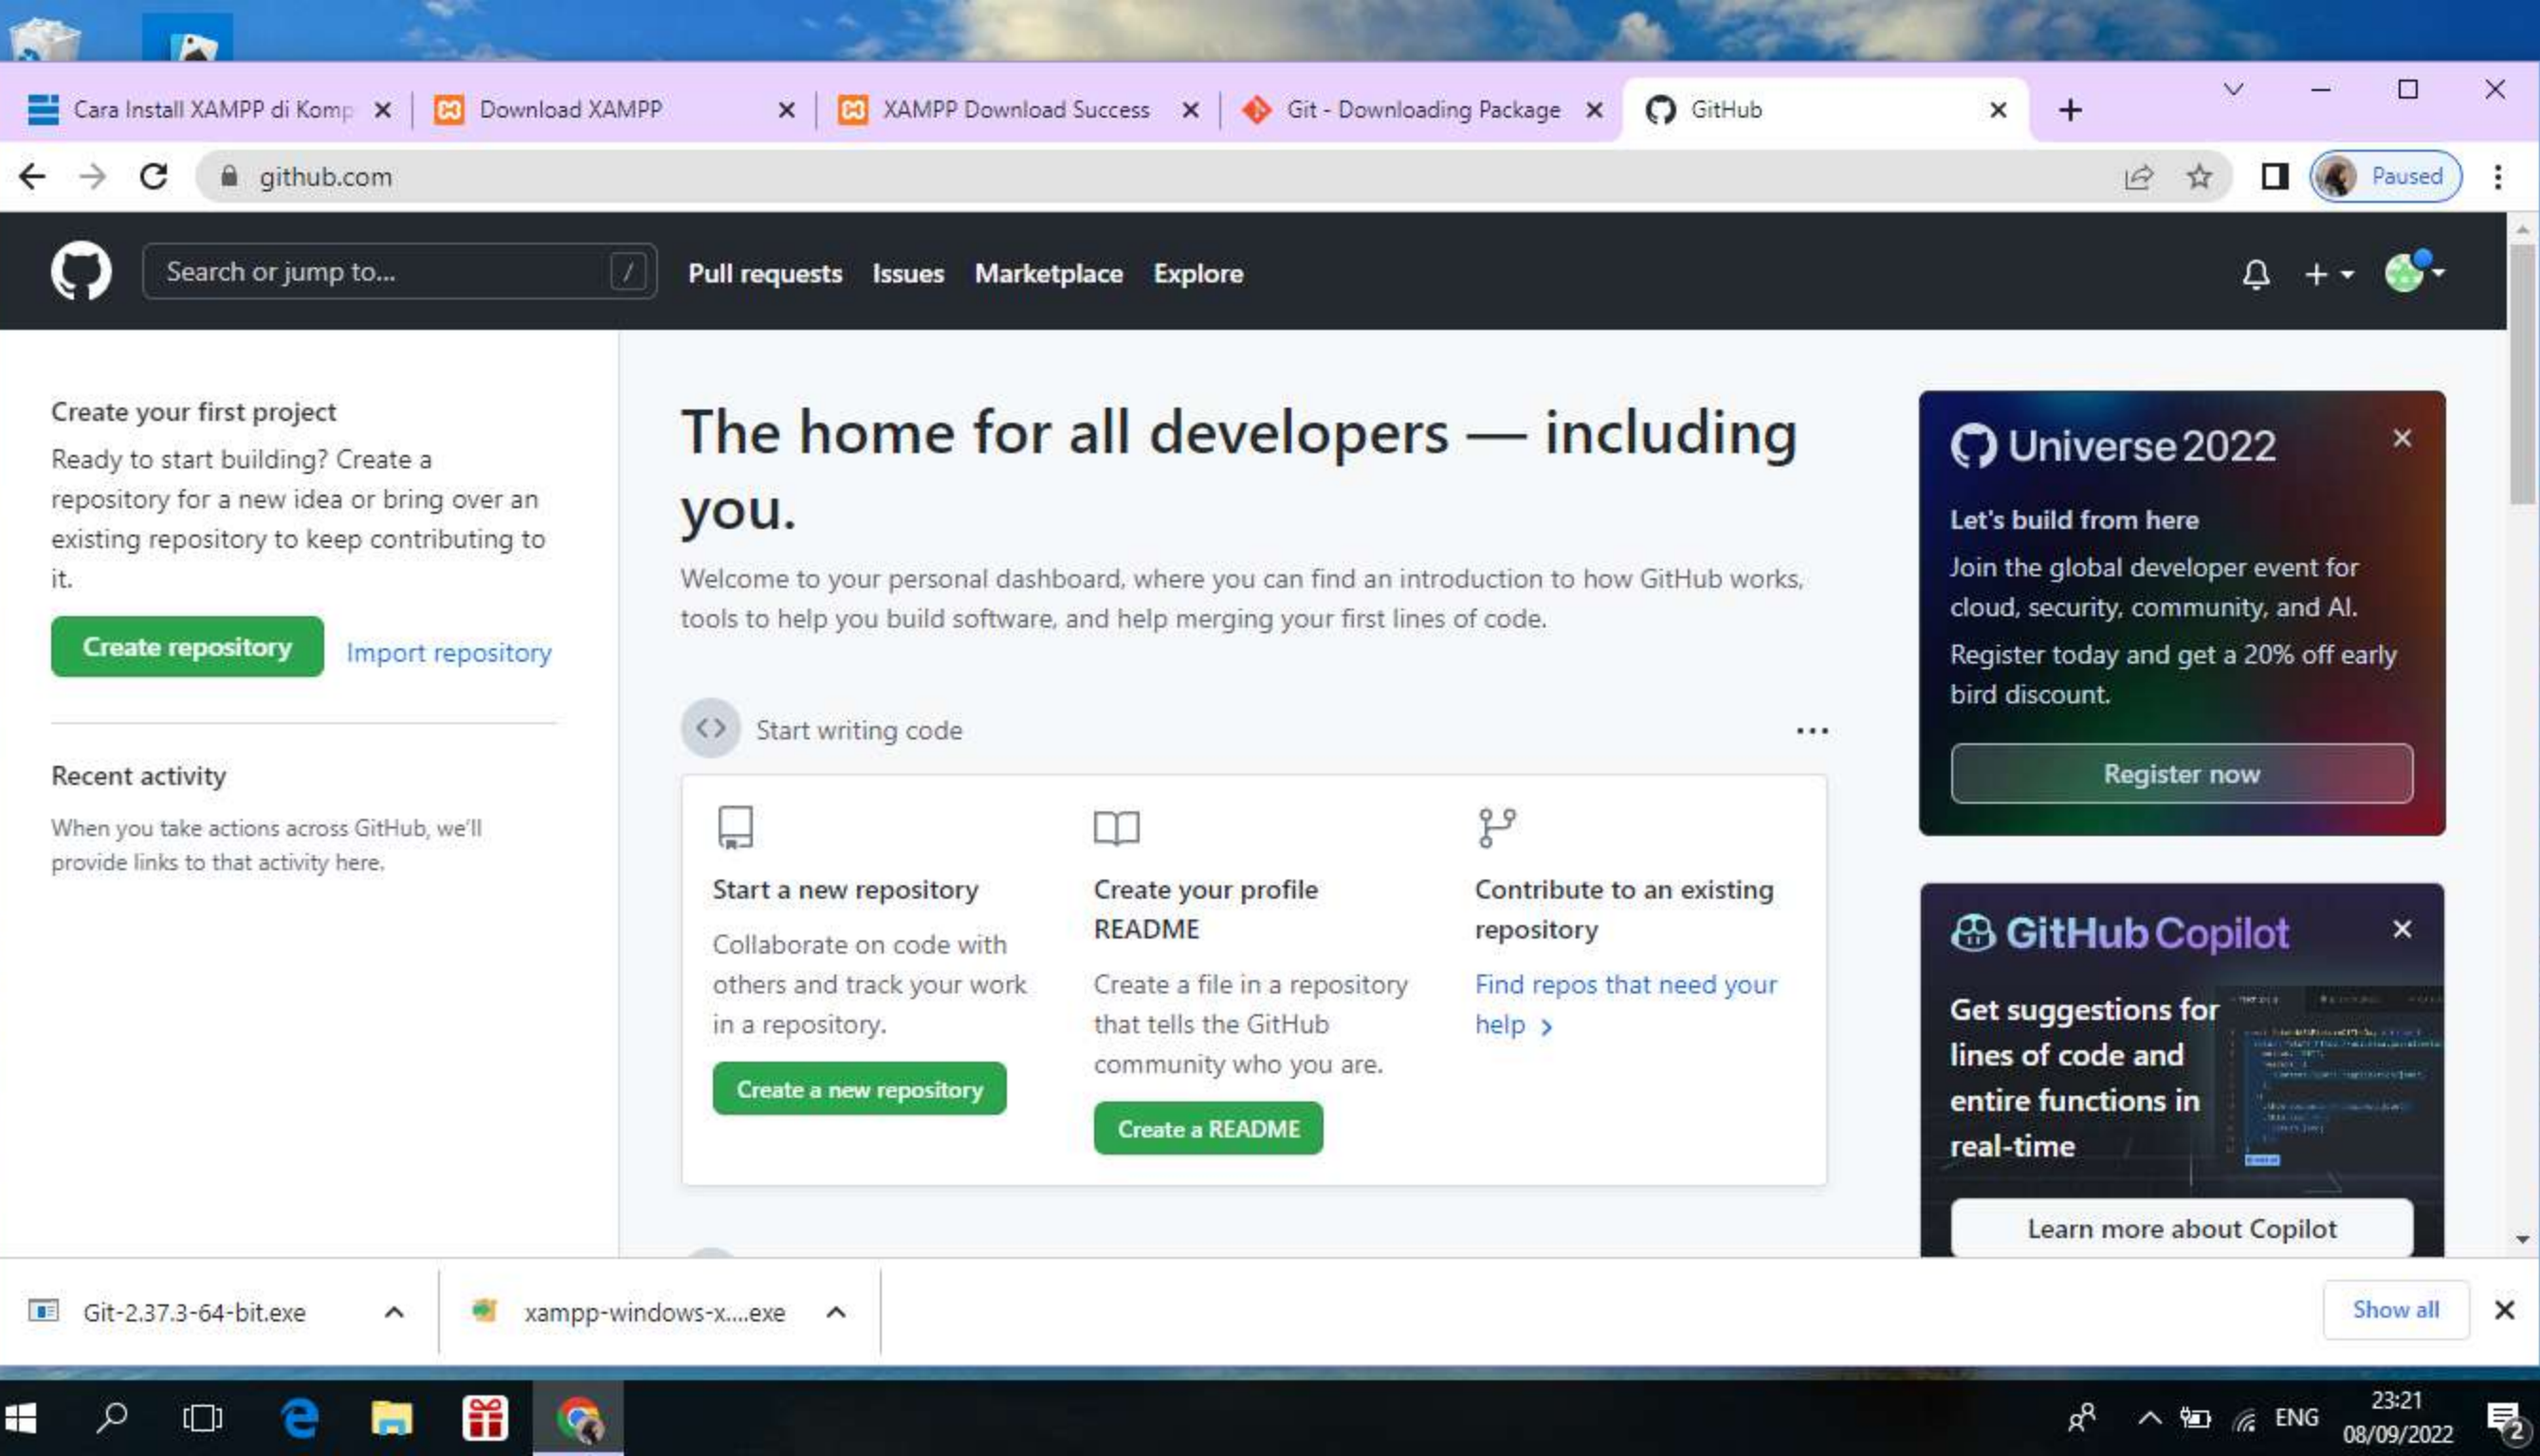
Cara Install XAMPP di Komp ×
Download XAMPP ×
XAMPP Download Success ×
Git - Downloading Package ×
GitHub ×
+

github.com

Paused

Search or jump to... /
Pull requests Issues Marketplace Explore

Create your first project
Ready to start building? Create a repository for a new idea or bring over an existing repository to keep contributing to it.

Create repository Import repository

Recent activity
When you take actions across GitHub, we'll provide links to that activity here.

The home for all developers — including you.

Welcome to your personal dashboard, where you can find an introduction to how GitHub works, tools to help you build software, and help merging your first lines of code.

Start writing code ...

Start a new repository
Collaborate on code with others and track your work in a repository.
Create a new repository

Create your profile README
Create a file in a repository that tells the GitHub community who you are.
Create a README

Contribute to an existing repository
Find repos that need your help ›

Universe 2022 ×
Let's build from here
Join the global developer event for cloud, security, community, and AI.
Register today and get a 20% off early bird discount.
Register now

GitHub Copilot ×
Get suggestions for lines of code and entire functions in real-time
Learn more about Copilot

Git-2.37.3-64-bit.exe
xampp-windows-x....exe
Show all ×

ENG 23:21 08/09/2022